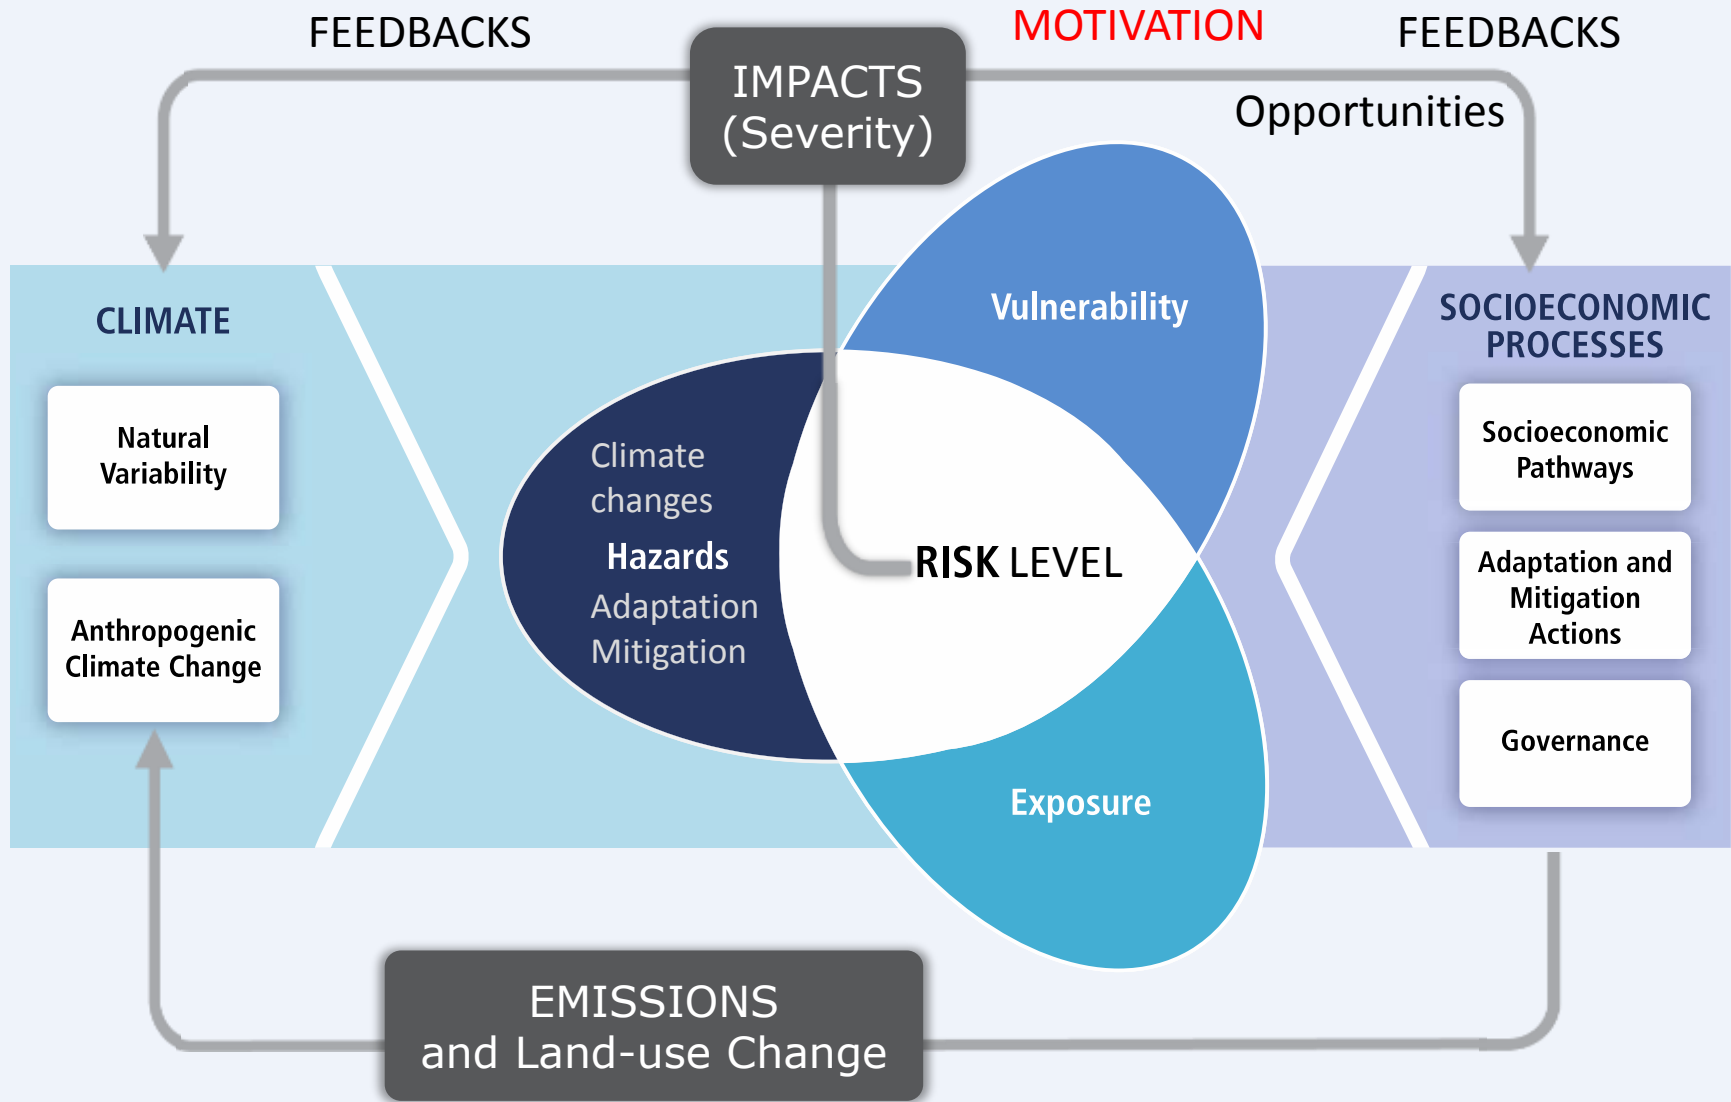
FEEDBACKS

IMPACTS
(Severity)

MOTIVATION

FEEDBACKS

Opportunities

CLIMATE

Natural Variability

Anthropogenic Climate Change

Climate changes

Hazards

Adaptation

Mitigation

Vulnerability

RISK LEVEL

Exposure

SOCIOECONOMIC PROCESSES

Socioeconomic Pathways

Adaptation and Mitigation Actions

Governance

EMISSIONS
and Land-use Change